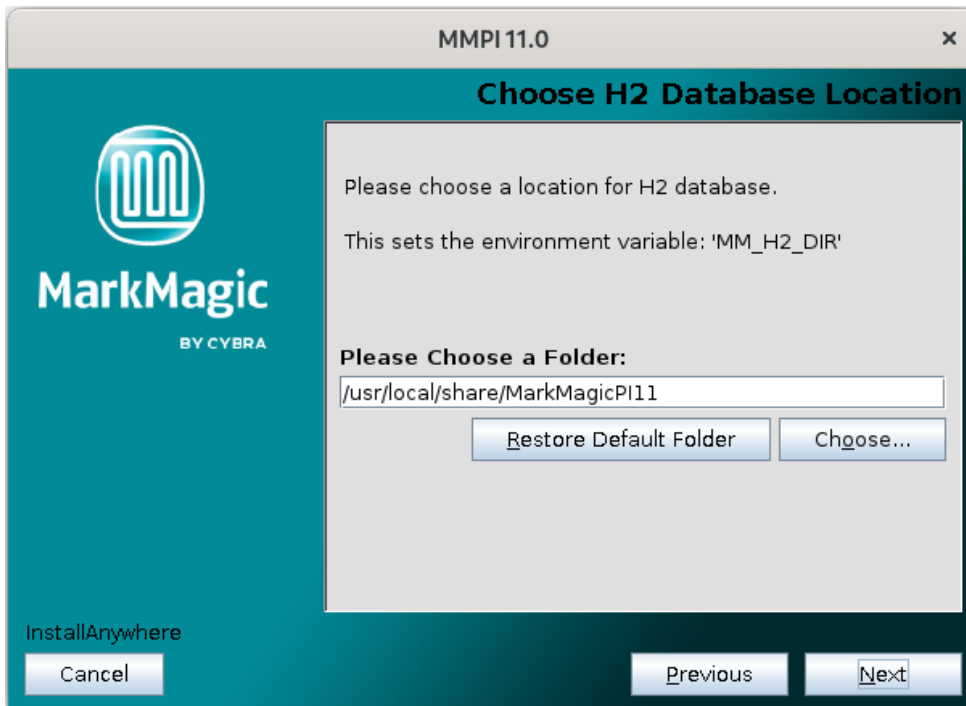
MMPI 11.0

×

Choose H2 Database Location

MarkMagic

BY CYBRA

Please choose a location for H2 database.

This sets the environment variable: 'MM_H2_DIR'

Please Choose a Folder:

/usr/local/share/MarkMagicPI11

Restore Default Folder

Choose...

InstallAnywhere

Cancel

Previous

Next